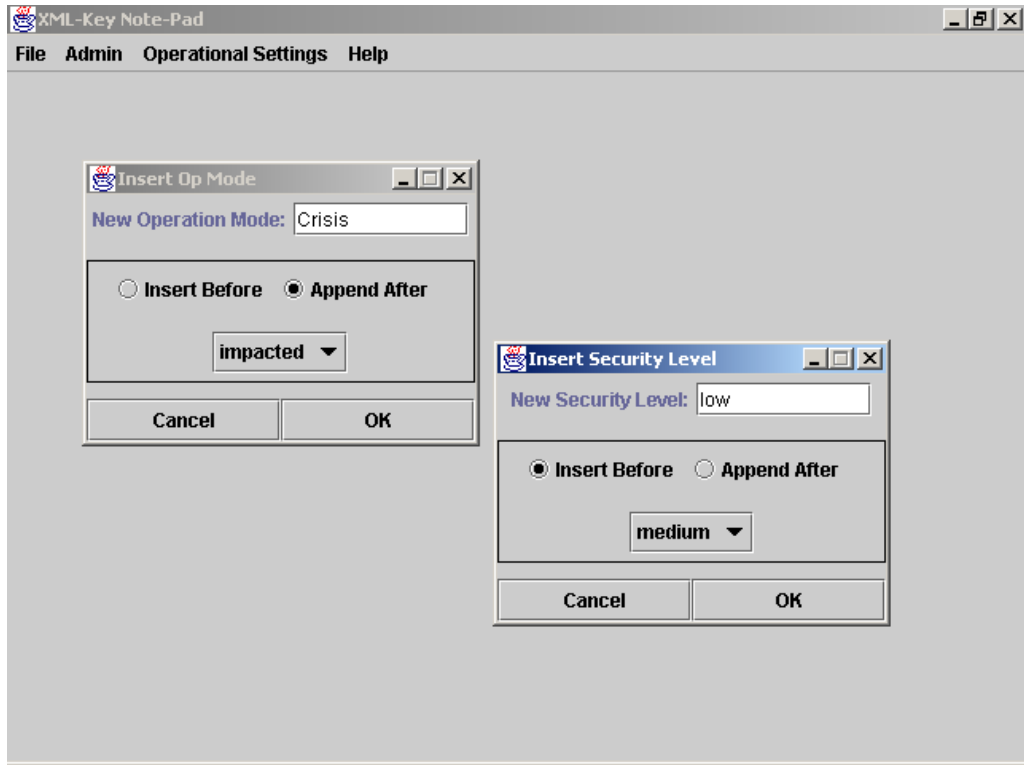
XML-Key Note-Pad

File Admin Operational Settings Help

Insert Op Mode

New Operation Mode: Crisis

Insert Before Append After

impacted

Cancel OK

Insert Security Level

New Security Level: low

Insert Before Append After

medium

Cancel OK